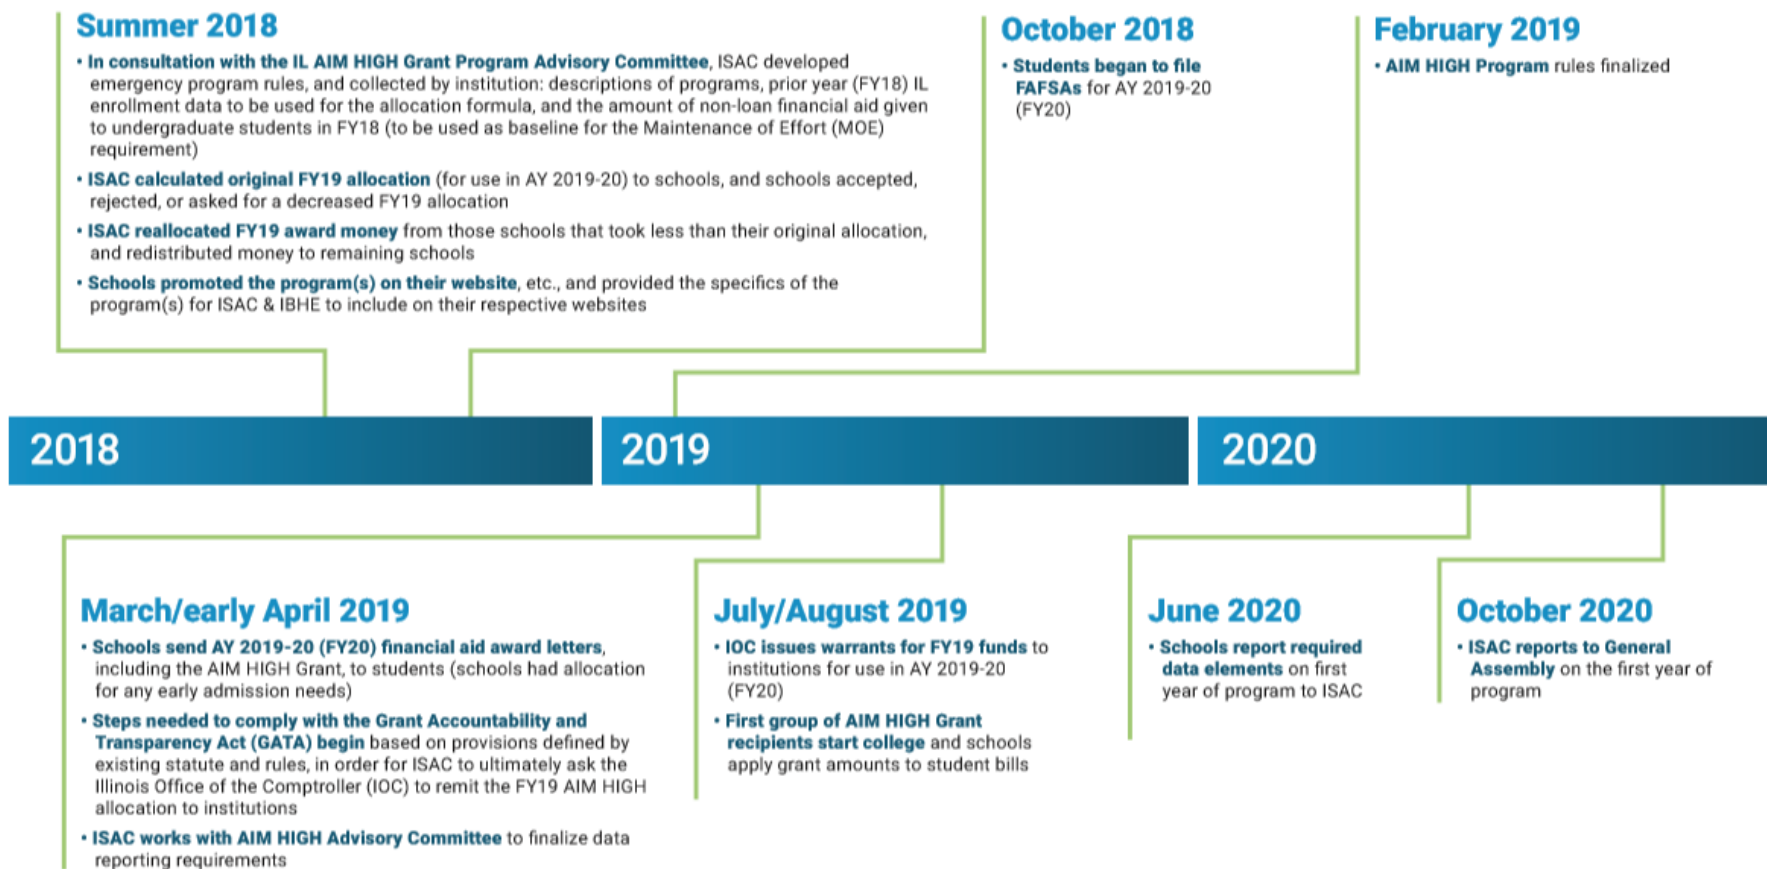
Summer 2018

• In consultation with the IL AIM HIGH Grant Program Advisory Committee, ISAC developed emergency program rules, and collected by institution: descriptions of programs, prior year (FY18) IL enrollment data to be used for the allocation formula, and the amount of non-loan financial aid given to undergraduate students in FY18 (to be used as baseline for the Maintenance of Effort (MOE) requirement)

• ISAC calculated original FY19 allocation (for use in AY 2019-20) to schools, and schools accepted, rejected, or asked for a decreased FY19 allocation

• ISAC reallocated FY19 award money from those schools that took less than their original allocation, and redistributed money to remaining schools

• Schools promoted the program(s) on their website, etc., and provided the specifics of the program(s) for ISAC & IBHE to include on their respective websites

October 2018

• Students began to file FAFSAs for AY 2019-20 (FY20)

February 2019

• AIM HIGH Program rules finalized

2018

2019

2020

March/early April 2019

• Schools send AY 2019-20 (FY20) financial aid award letters, including the AIM HIGH Grant, to students (schools had allocation for any early admission needs)

• Steps needed to comply with the Grant Accountability and Transparency Act (GATA) begin based on provisions defined by existing statute and rules, in order for ISAC to ultimately ask the Illinois Office of the Comptroller (IOC) to remit the FY19 AIM HIGH allocation to institutions

• ISAC works with AIM HIGH Advisory Committee to finalize data reporting requirements

July/August 2019

• IOC issues warrants for FY19 funds to institutions for use in AY 2019-20 (FY20)

• First group of AIM HIGH Grant recipients start college and schools apply grant amounts to student bills

June 2020

• Schools report required data elements on first year of program to ISAC

October 2020

• ISAC reports to General Assembly on the first year of program